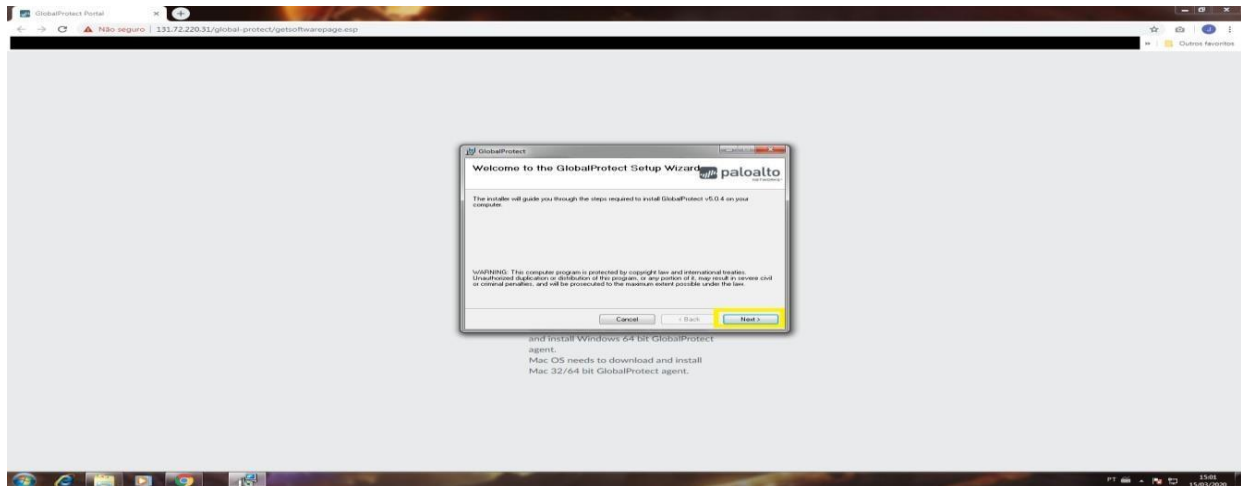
GlobalProtect Portal

Não seguro | 131.72.220.31/global-protect/getsoftwarepage.esp

Outros favoritos

GlobalProtect

Welcome to the GlobalProtect Setup Wizard

paloalto

The installer will guide you through the steps required to install GlobalProtect v5.0.4 on your computer.

WARNING: This computer program is protected by copyright law and international treaties. Unauthorized duplication or distribution of this program, or any portion of it, may result in severe civil or criminal penalties, and will be prosecuted to the maximum extent possible under the law.

Cancel

< Back

Next >

and install Windows 64 bit GlobalProtect agent.
Mac OS needs to download and install Mac 32/64 bit GlobalProtect agent.

PT

15:01
15/03/2020